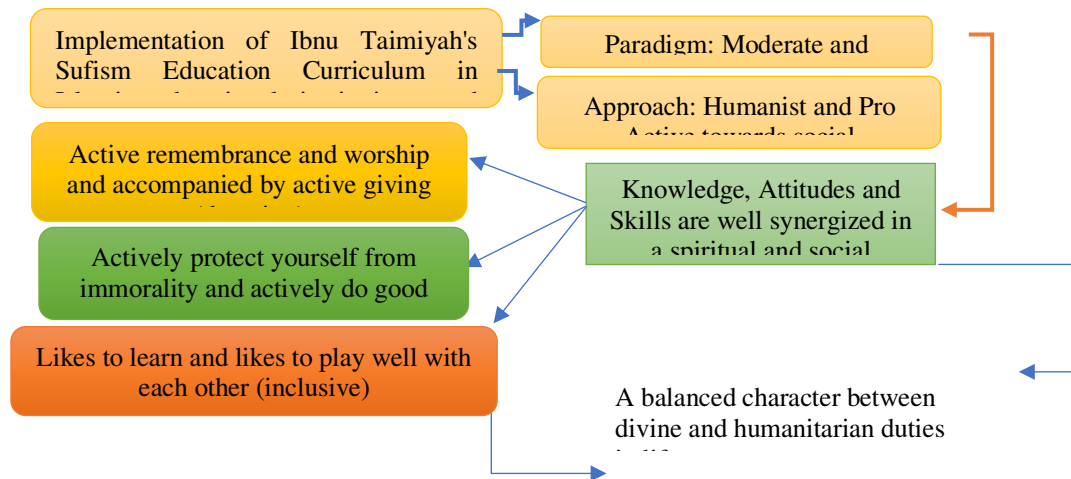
Implementation of Ibnu Taimiyah's Sufism Education Curriculum in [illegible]

Paradigm: Moderate and

Approach: Humanist and Pro Active towards social

Active remembrance and worship and accompanied by active giving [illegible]

Knowledge, Attitudes and Skills are well synergized in a spiritual and social

Actively protect yourself from immorality and actively do good

Likes to learn and likes to play well with each other (inclusive)

A balanced character between divine and humanitarian duties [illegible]